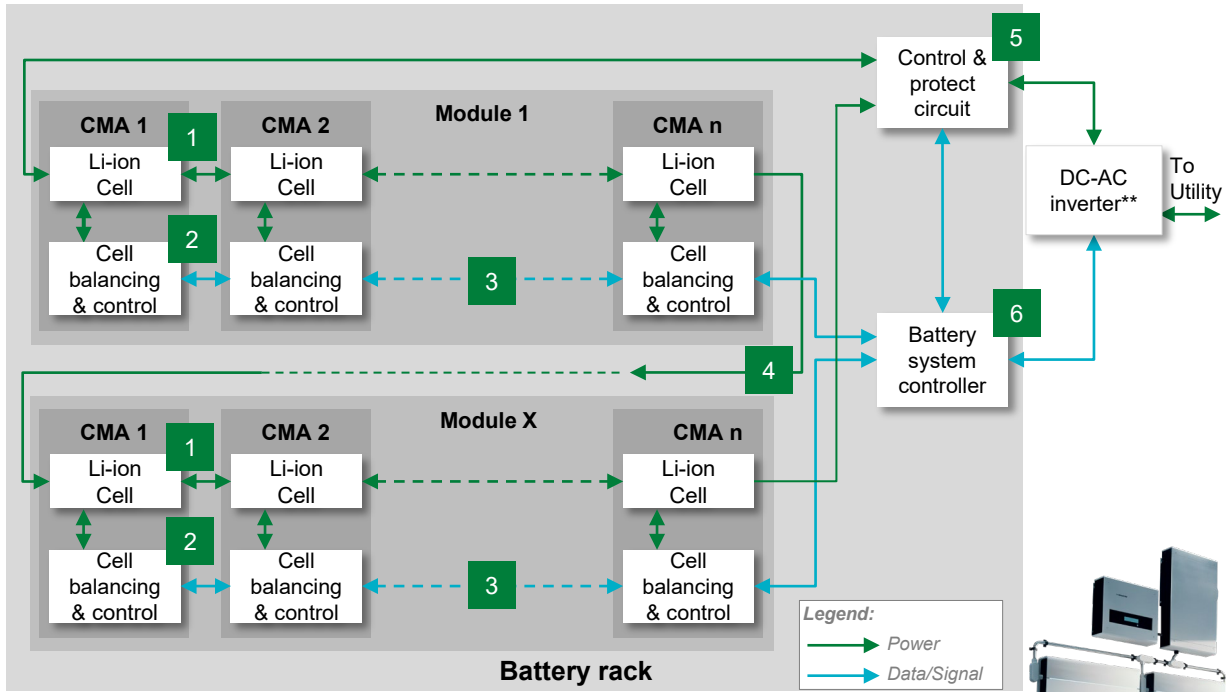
Control & protect circuit

5

DC-AC inverter**

To Utility

Module 1

CMA 1

1

Li-ion Cell

2

Cell balancing & control

CMA 2

Li-ion Cell

Cell balancing & control

3

CMA n

Li-ion Cell

Cell balancing & control

Battery system controller

6

4

Module X

CMA 1

1

Li-ion Cell

2

Cell balancing & control

CMA 2

Li-ion Cell

Cell balancing & control

3

CMA n

Li-ion Cell

Cell balancing & control

Legend:

Power

Data/Signal

Battery rack